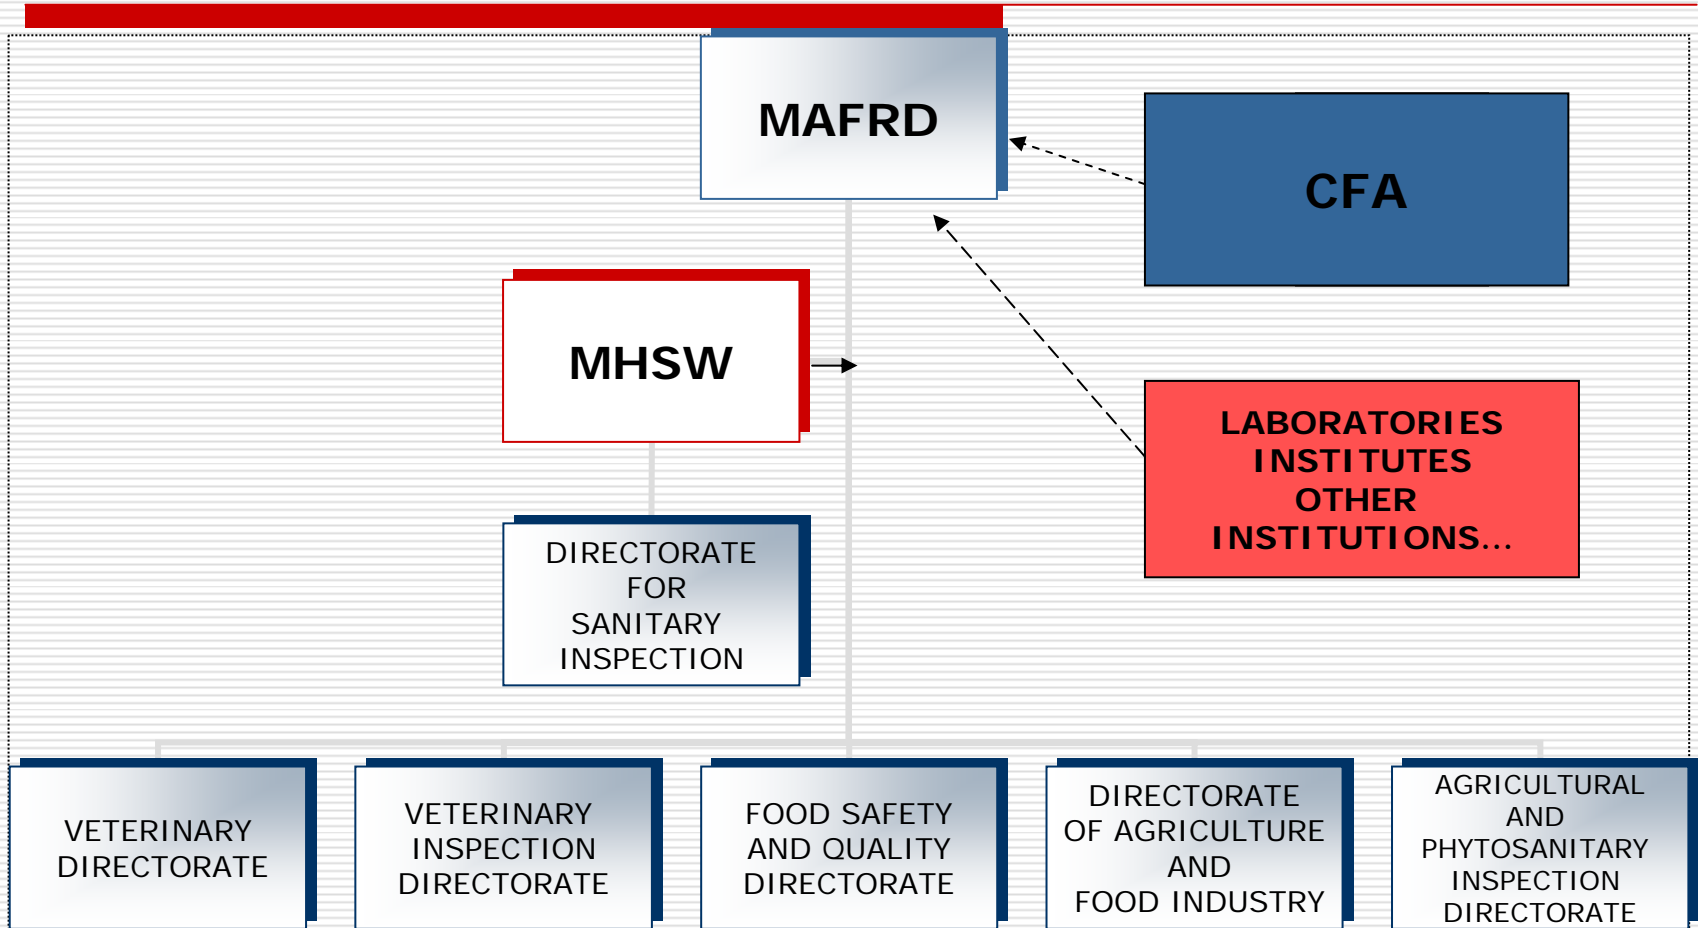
MAFRD

CFA

MHSW

LABORATORIES
INSTITUTES
OTHER
INSTITUTIONS...

DIRECTORATE FOR SANITARY INSPECTION

VETERINARY DIRECTORATE

VETERINARY INSPECTION DIRECTORATE

FOOD SAFETY AND QUALITY DIRECTORATE

DIRECTORATE OF AGRICULTURE AND FOOD INDUSTRY

AGRICULTURAL AND PHYTOSANITARY INSPECTION DIRECTORATE